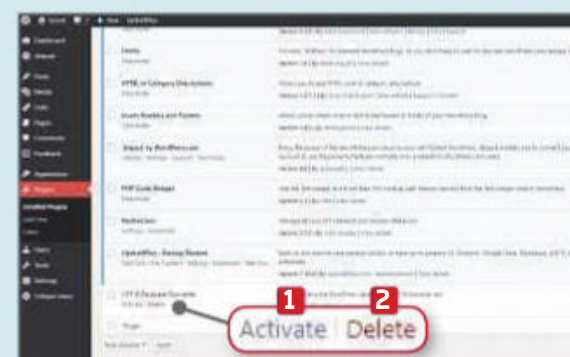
Dashboard

Jetpack

Posts

Media

Links

Pages

Comments

Feedback

Appearance

Plugins

Installed Plugins

Add New

Editor

Users

Tools

Settings

Collapse menu

HTML in Category Descriptions

Insert Headers and Footers

Jetpack by WordPress.com

PHP Code Widget

Redirection

UpdraftPlus - Backup/Restore

UTF-8 Database Converter

1

2

Activate | Delete